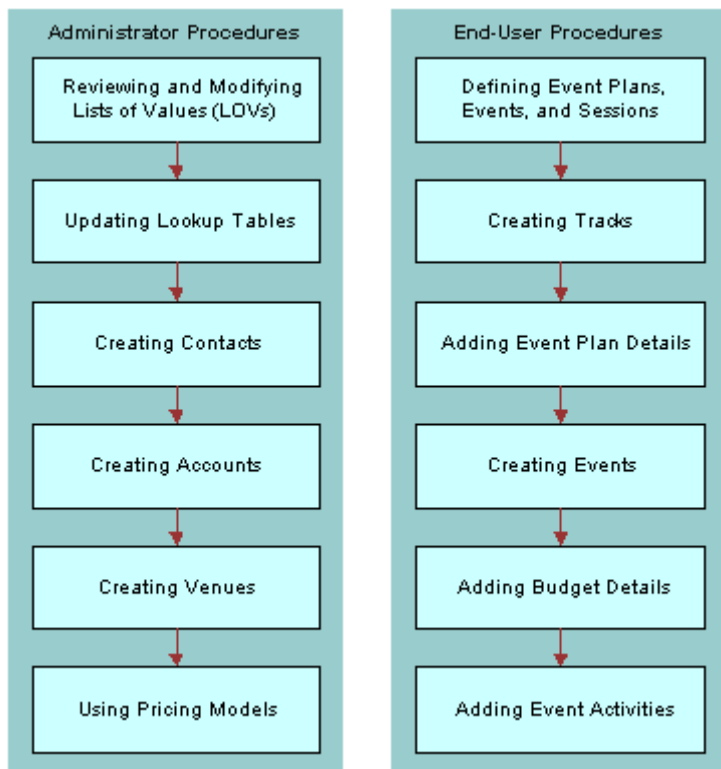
Administrator Procedures

Reviewing and Modifying Lists of Values (LOVs)

Updating Lookup Tables

Creating Contacts

Creating Accounts

Creating Venues

Using Pricing Models

End-User Procedures

Defining Event Plans, Events, and Sessions

Creating Tracks

Adding Event Plan Details

Creating Events

Adding Budget Details

Adding Event Activities